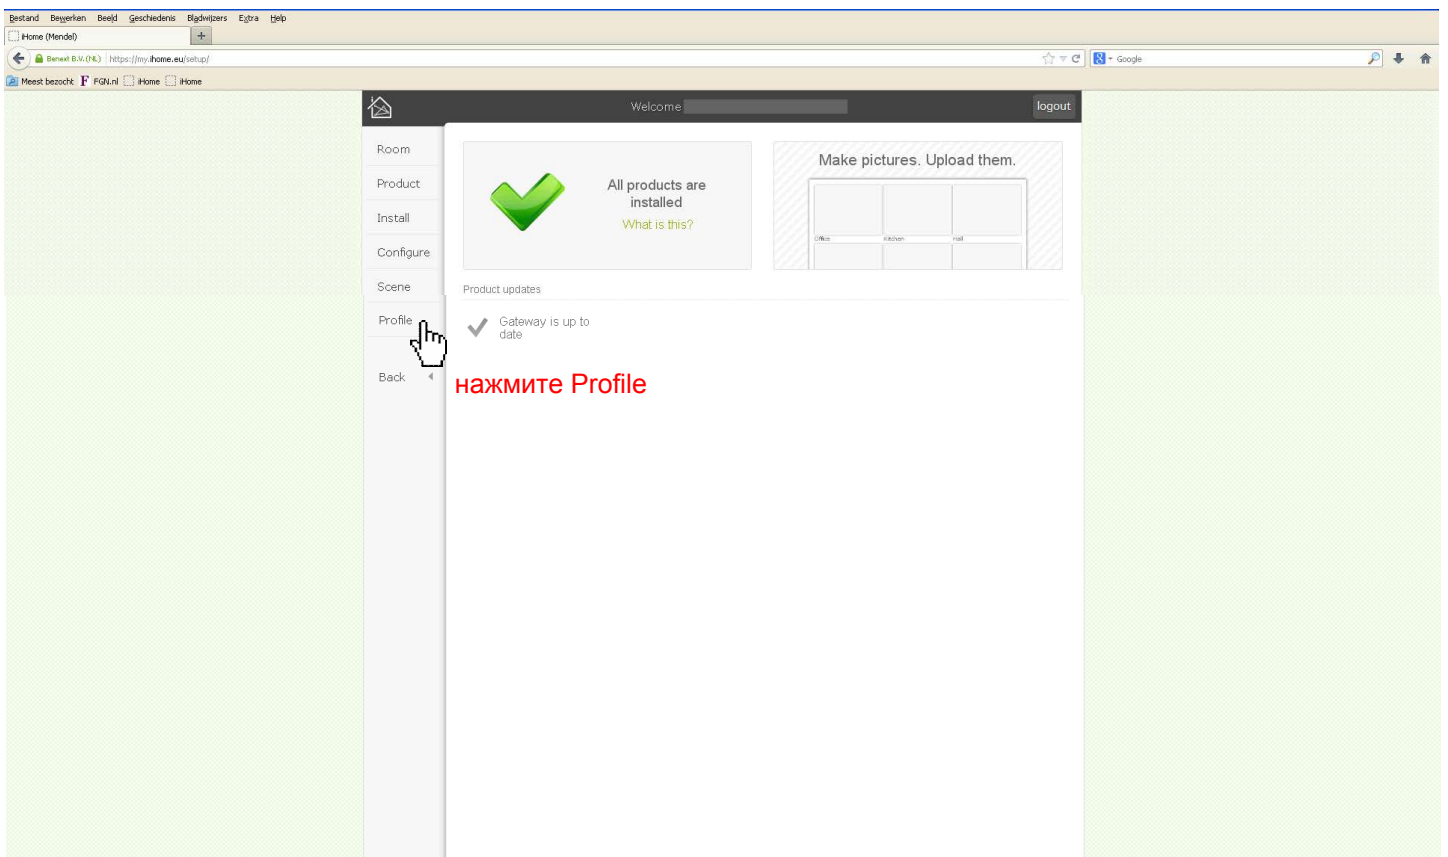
Bestand Bewerken Beeld Geschiedenis Bladwijzers Extra Help

iHome (Mendel)

Benext B.V. (NL) https://my.ihome.eu/setup/

Google

Meest bezocht FGN.nl iHome iHome

Welcome

logout

Room

Product

Install

Configure

Scene

Profile

Back

All products are installed

What is this?

Make pictures. Upload them.

Office Kitchen Hall

Product updates

Gateway is up to date

нажмите Profile